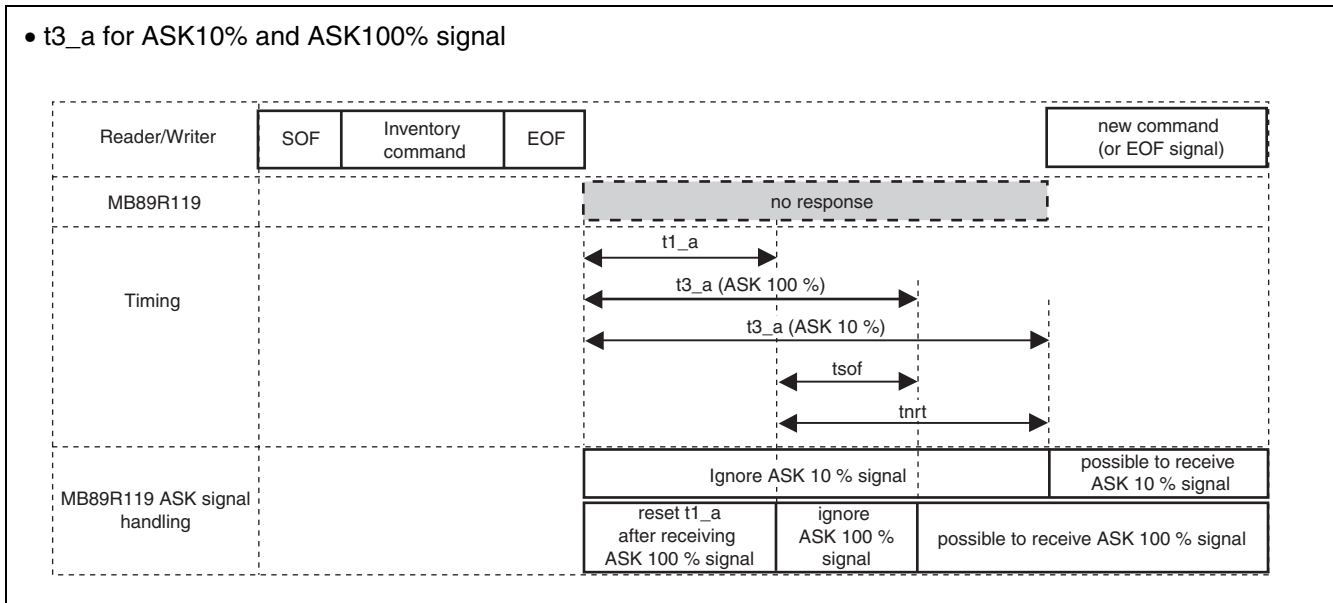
• t3_a for ASK10% and ASK100% signal

Reader/Writer

SOF

Inventory command

EOF

new command (or EOF signal)

MB89R119

no response

Timing

t1_a

t3_a (ASK 100 %)

t3_a (ASK 10 %)

tsof

tnrt

MB89R119 ASK signal handling

Ignore ASK 10 % signal

possible to receive ASK 10 % signal

reset t1_a after receiving ASK 100 % signal

ignore ASK 100 % signal

possible to receive ASK 100 % signal